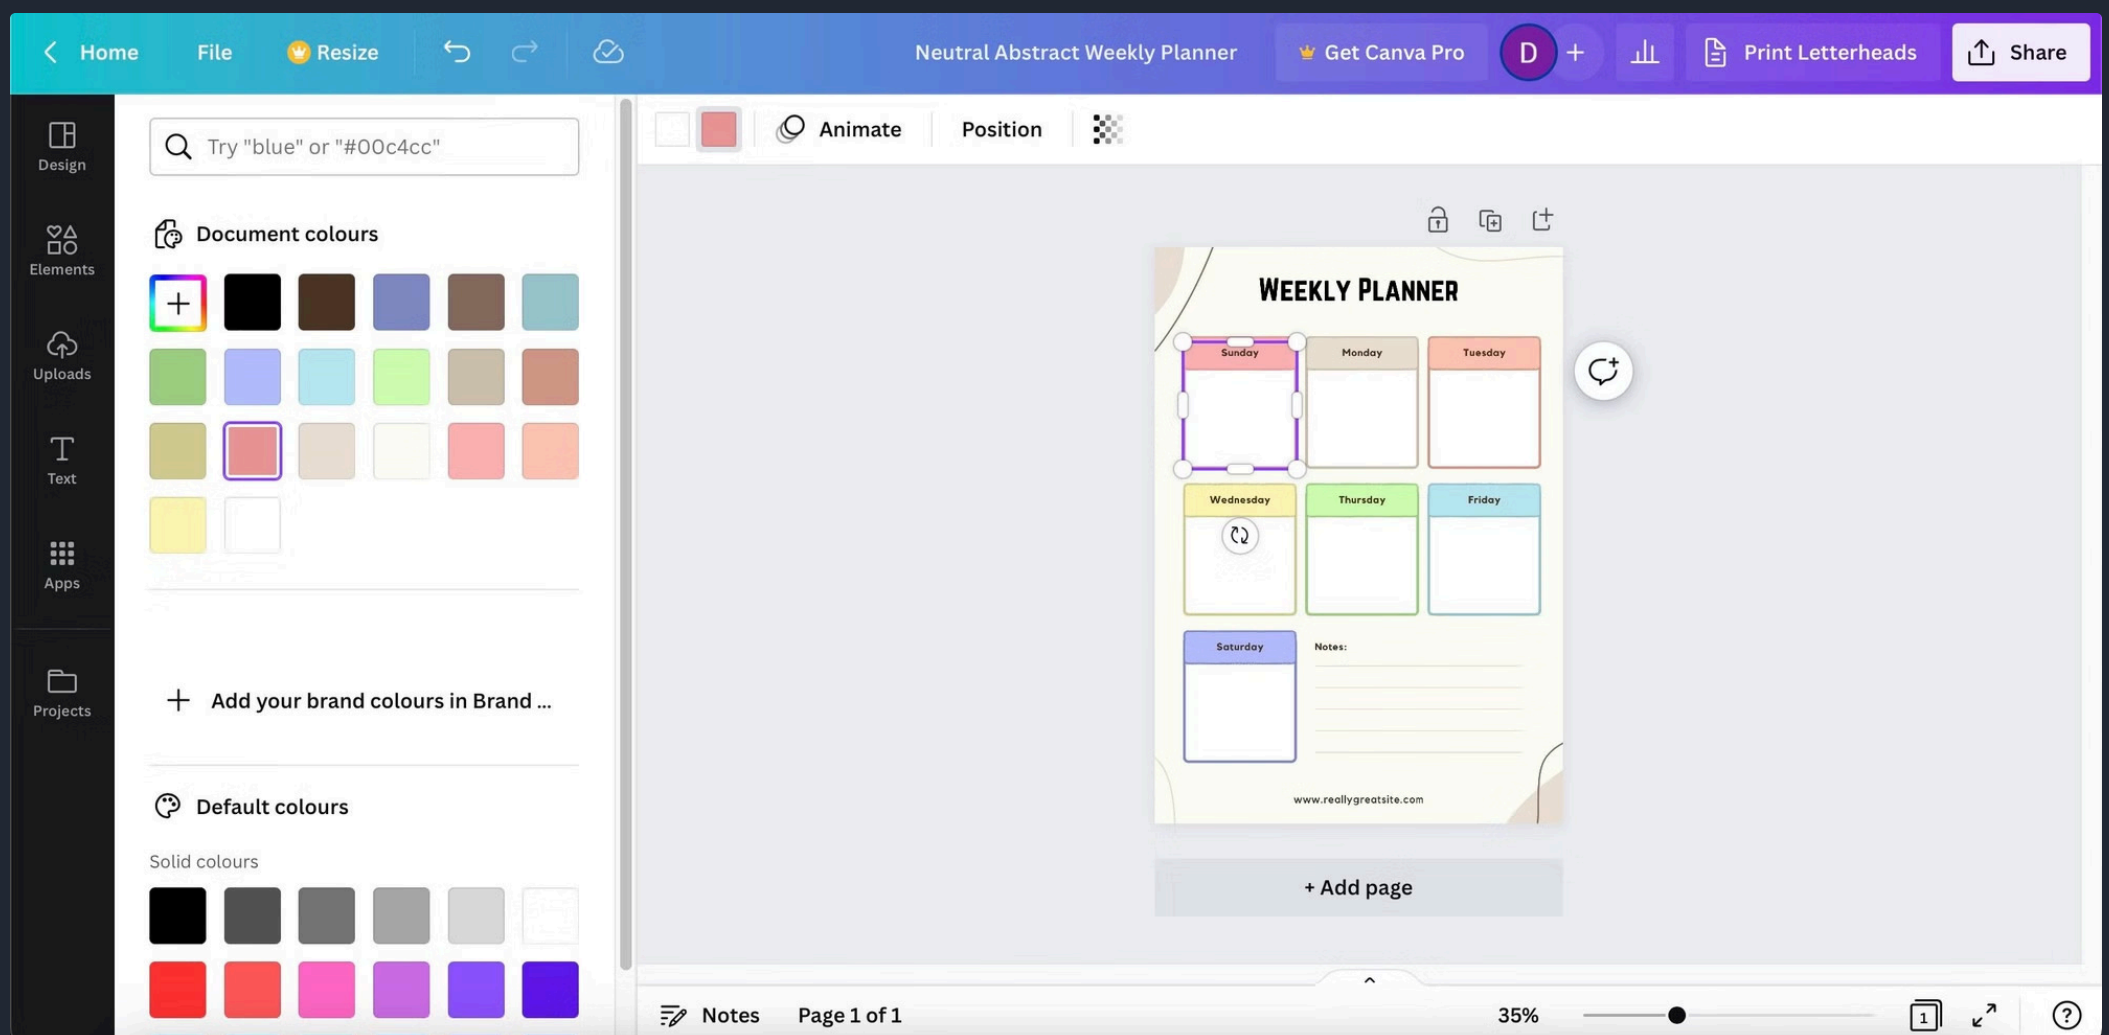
Home File Resize

Neutral Abstract Weekly Planner

Get Canva Pro

D

Print Letterheads

Share

Design

Elements

Uploads

Text

Apps

Projects

Try "blue" or "#00c4cc"

Document colours

Add your brand colours in Brand ...

Default colours

Solid colours

Animate

Position

WEEKLY PLANNER

Sunday

Monday

Tuesday

Wednesday

Thursday

Friday

Saturday

Notes:

www.reallygreatsite.com

+ Add page

Notes

Page 1 of 1

35%

1

?